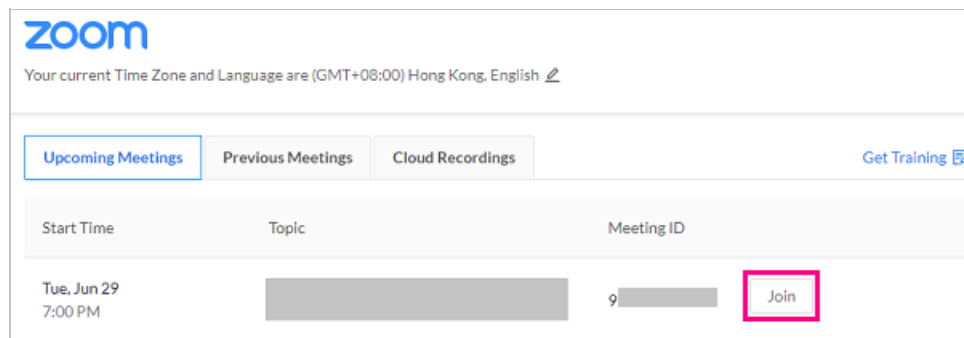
zoom

Your current Time Zone and Language are (GMT+08:00) Hong Kong, English

Upcoming Meetings
Previous Meetings
Cloud Recordings
Get Training

| Start Time | Topic | Meeting ID | |
|---|---|---|---|
| Tue, Jun 29 7:00 PM | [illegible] | 9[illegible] | Join |